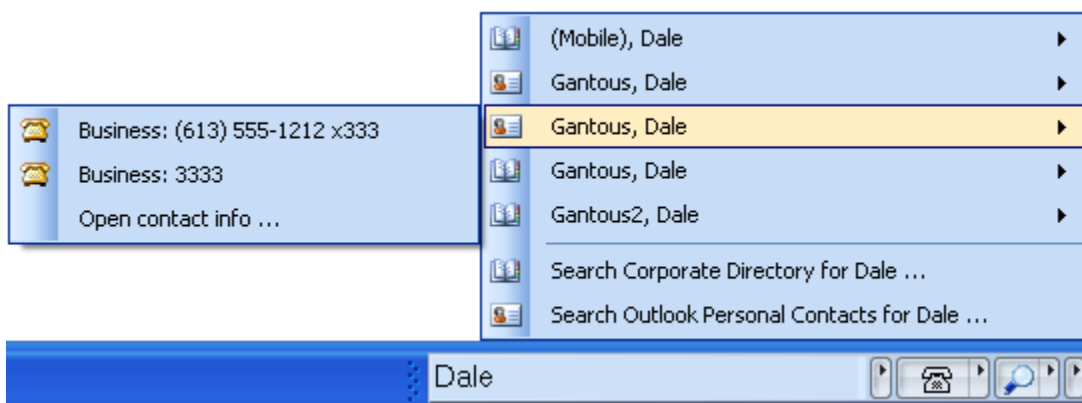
(Mobile), Dale
Gantous, Dale
Gantous, Dale
Gantous, Dale
Gantous2, Dale
Search Corporate Directory for Dale ...
Search Outlook Personal Contacts for Dale ...

Business: (613) 555-1212 x333
Business: 3333
Open contact info ...

Dale